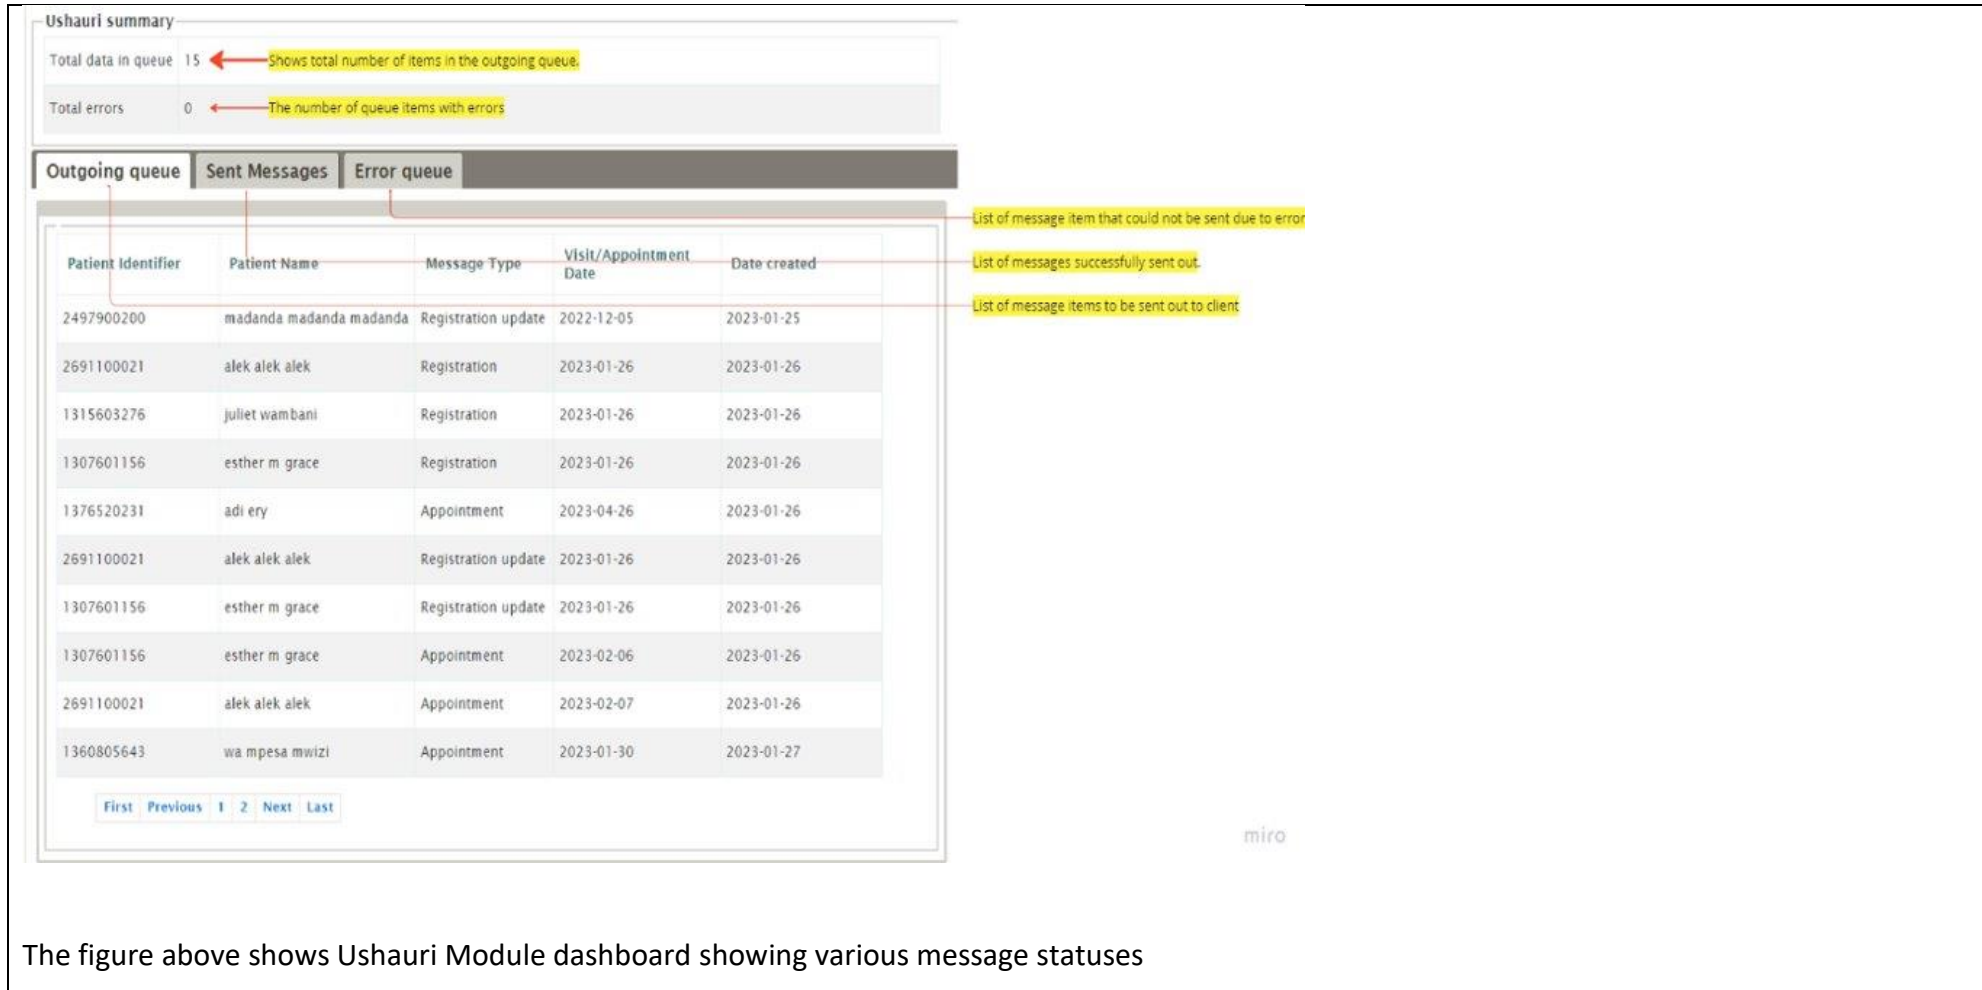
Ushauri summary

Total data in queue 15 Shows total number of items in the outgoing queue.

Total errors 0 The number of queue items with errors

Outgoing queue | Sent Messages | Error queue

List of message item that could not be sent due to error

List of messages successfully sent out.

List of message items to be sent out to client

| Patient Identifier | Patient Name | Message Type | Visit/Appointment Date | Date created |
|---|---|---|---|---|
| 2497900200 | madanda madanda madanda | Registration update | 2022-12-05 | 2023-01-25 |
| 2691100021 | alek alek alek | Registration | 2023-01-26 | 2023-01-26 |
| 1315603276 | juliet wambani | Registration | 2023-01-26 | 2023-01-26 |
| 1307601156 | esther m grace | Registration | 2023-01-26 | 2023-01-26 |
| 1376520231 | adi ery | Appointment | 2023-04-26 | 2023-01-26 |
| 2691100021 | alek alek alek | Registration update | 2023-01-26 | 2023-01-26 |
| 1307601156 | esther m grace | Registration update | 2023-01-26 | 2023-01-26 |
| 1307601156 | esther m grace | Appointment | 2023-02-06 | 2023-01-26 |
| 2691100021 | alek alek alek | Appointment | 2023-02-07 | 2023-01-26 |
| 1360805643 | wa mpesa mwizi | Appointment | 2023-01-30 | 2023-01-27 |

First Previous 1 2 Next Last

miro

The figure above shows Ushauri Module dashboard showing various message statuses